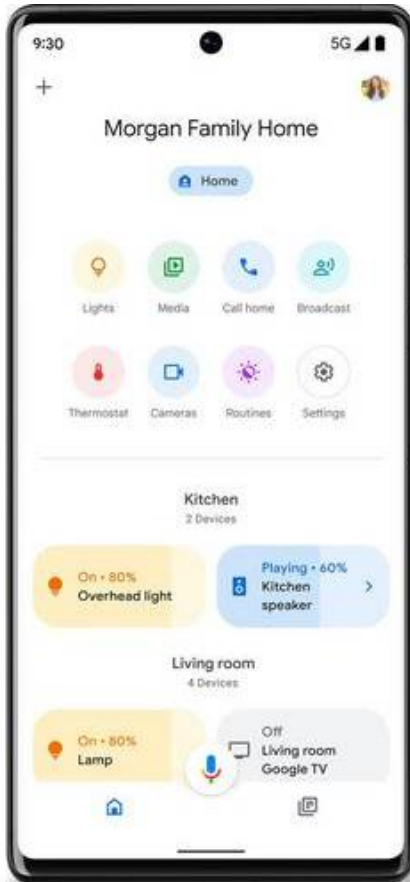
9:30

5G

+

Morgan Family Home

Home

Lights

Media

Call home

Broadcast

Thermostat

Cameras

Routines

Settings

Kitchen

2 Devices

On • 80%
Overhead light

Playing • 60%
Kitchen speaker

>

Living room

4 Devices

On • 80%
Lamp

Off
Living room Google TV